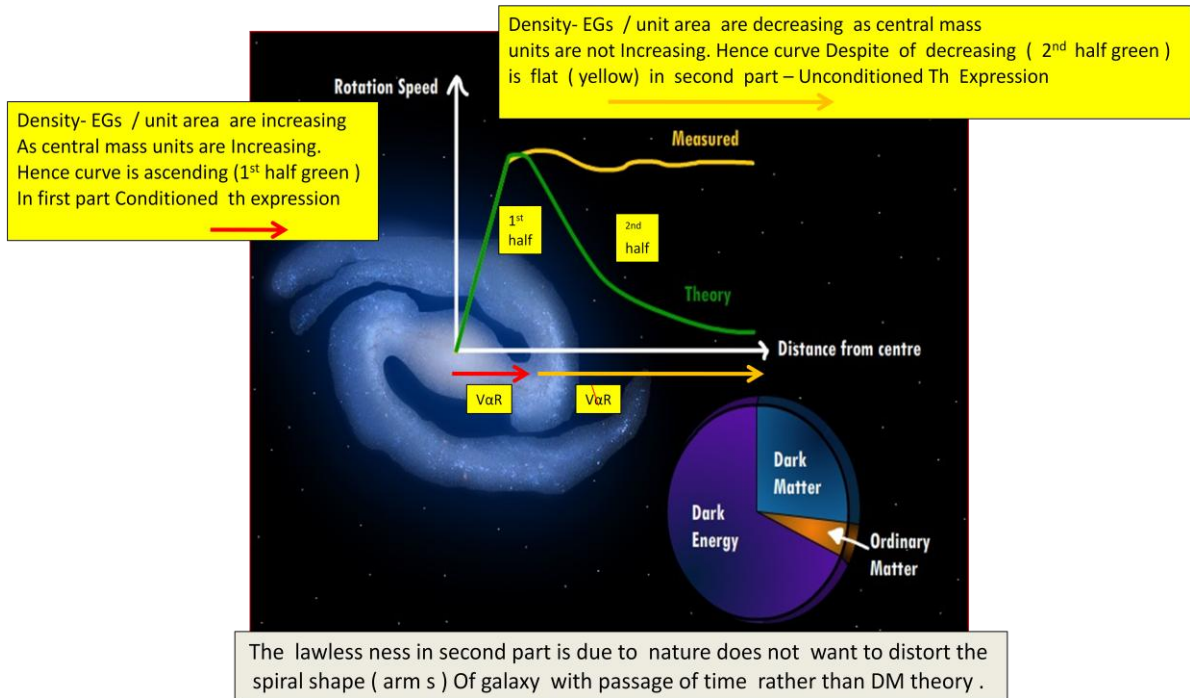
Density- EGs / unit area are decreasing as central mass units are not Increasing. Hence curve Despite of decreasing ( 2$^{nd}$ half green ) is flat ( yellow) in second part – Unconditioned Th Expression

Density- EGs / unit area are increasing As central mass units are Increasing. Hence curve is ascending (1$^{st}$ half green ) In first part Conditioned th expression

Rotation Speed

Measured

1$^{st}$ half

2nd half

Theory

Distance from centre

VαR

VαR

Dark Matter

Dark Energy

Ordinary Matter

The lawless ness in second part is due to nature does not want to distort the spiral shape ( arm s ) Of galaxy with passage of time rather than DM theory .